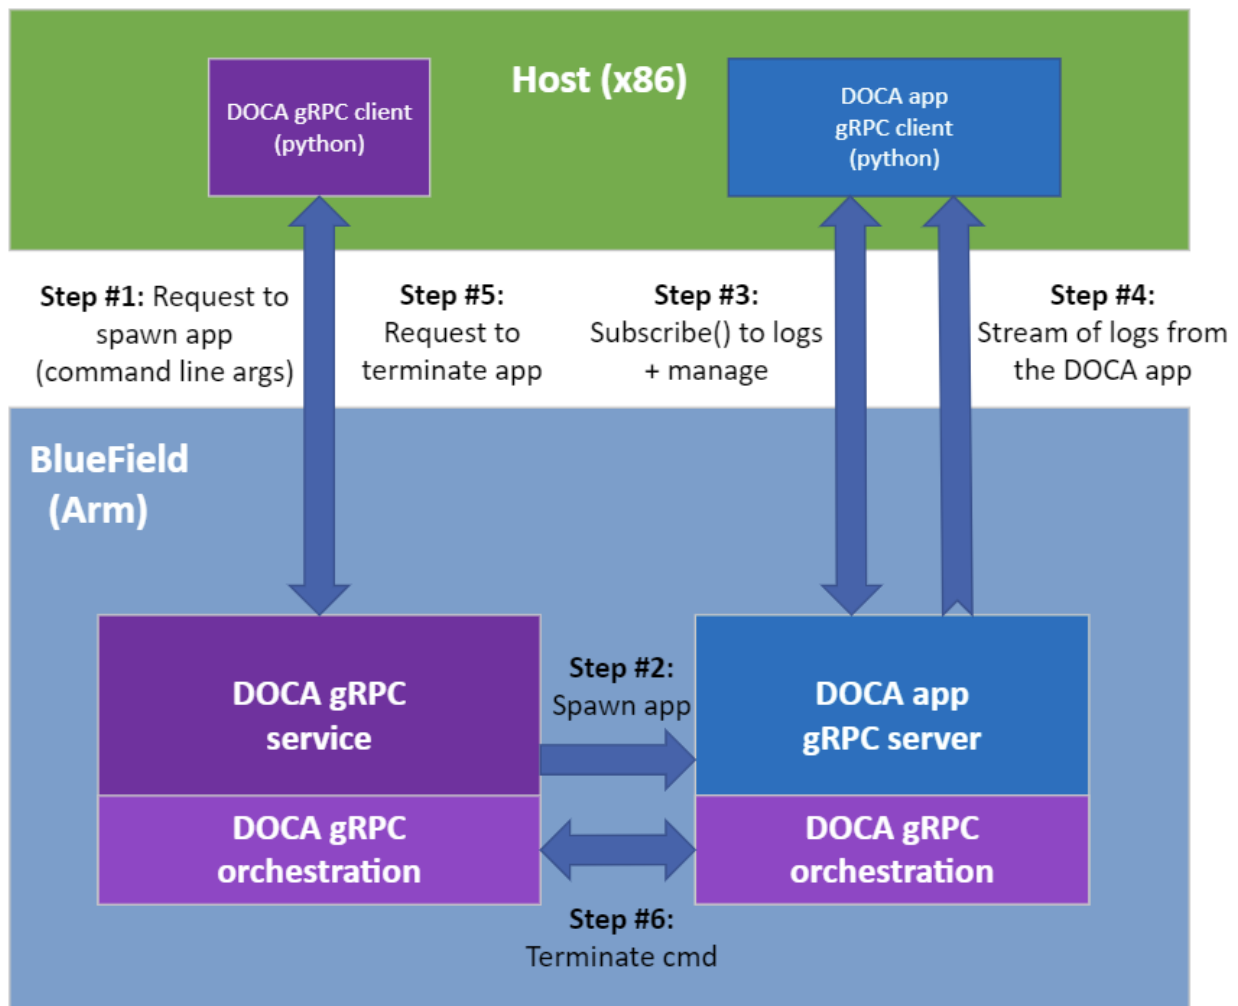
Host (x86)

DOCA gRPC client (python)

DOCA app gRPC client (python)

**Step #1:** Request to spawn app (command line args)

**Step #5:** Request to terminate app

**Step #3:** Subscribe() to logs + manage

**Step #4:** Stream of logs from the DOCA app

BlueField (Arm)

DOCA gRPC service

DOCA gRPC orchestration

**Step #2:** Spawn app

DOCA app gRPC server

DOCA gRPC orchestration

**Step #6:** Terminate cmd